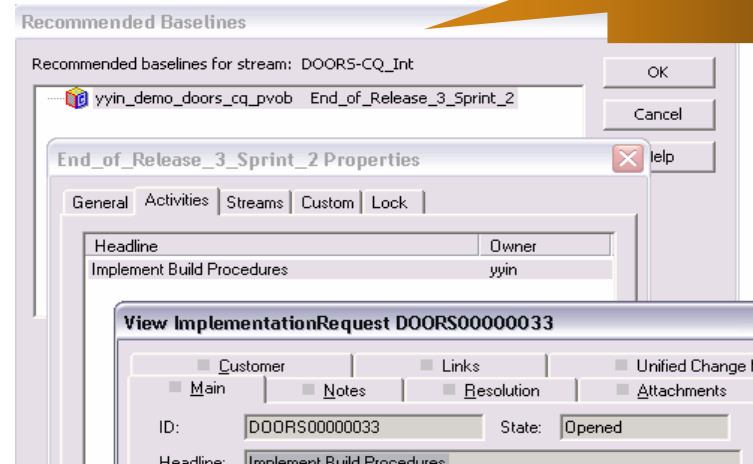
Recommended Baselines

Recommended baselines for stream: DOORS-CQ_Int

yyin_demo_doors_cq_pvob End_of_Release_3_Sprint_2

OK

Cancel

Help

End_of_Release_3_Sprint_2 Properties

General Activities Streams Custom Lock

| Headline | Owner |
|---|---|
| Implement Build Procedures | yyin |

View ImplementationRequest DOORS00000033

Customer Links Unified Change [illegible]

Main Notes Resolution Attachments

ID: DOORS00000033 State: Opened

Headline: Implement Build Procedures